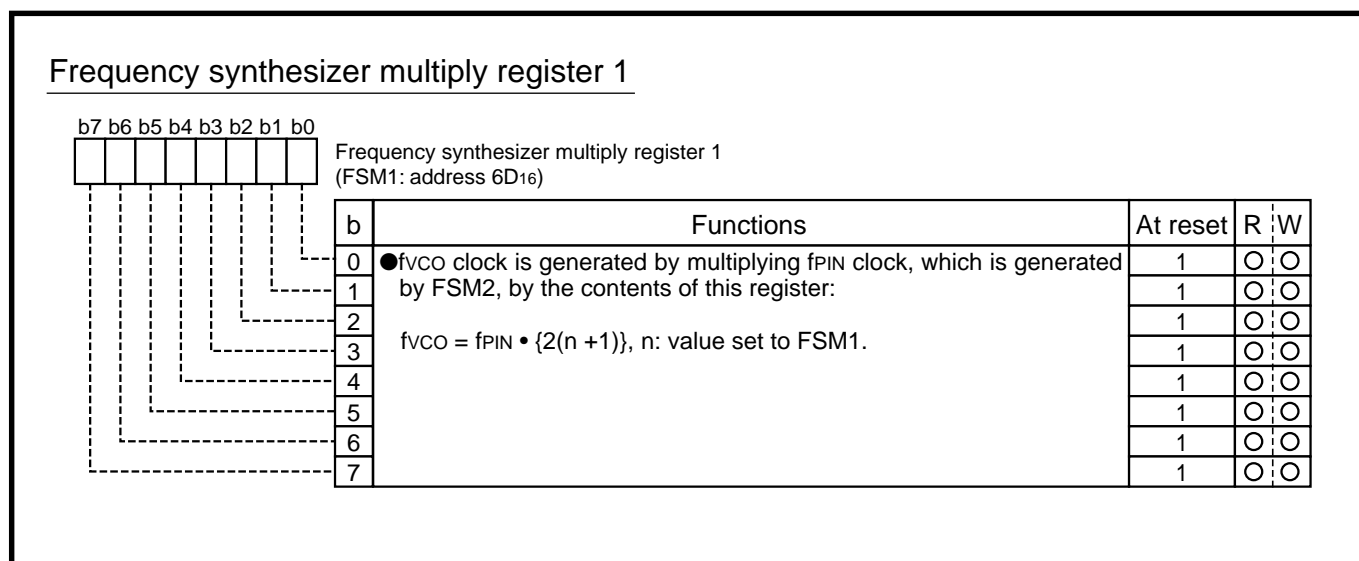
Frequency synthesizer multiply register 1

b7 b6 b5 b4 b3 b2 b1 b0

Frequency synthesizer multiply register 1
(FSM1: address $6D_{16}$)

| b | Functions | At reset | R | W |
|---|---|---|---|---|
| 0 | ●$f_{VCO}$ clock is generated by multiplying $f_{PIN}$ clock, which is generated by FSM2, by the contents of this register: $f_{VCO} = f_{PIN} \bullet \{2(n+1)\}$, n: value set to FSM1. | 1 | ○ | ○ |
| 1 | | 1 | ○ | ○ |
| 2 | | 1 | ○ | ○ |
| 3 | | 1 | ○ | ○ |
| 4 | | 1 | ○ | ○ |
| 5 | | 1 | ○ | ○ |
| 6 | | 1 | ○ | ○ |
| 7 | | 1 | ○ | ○ |